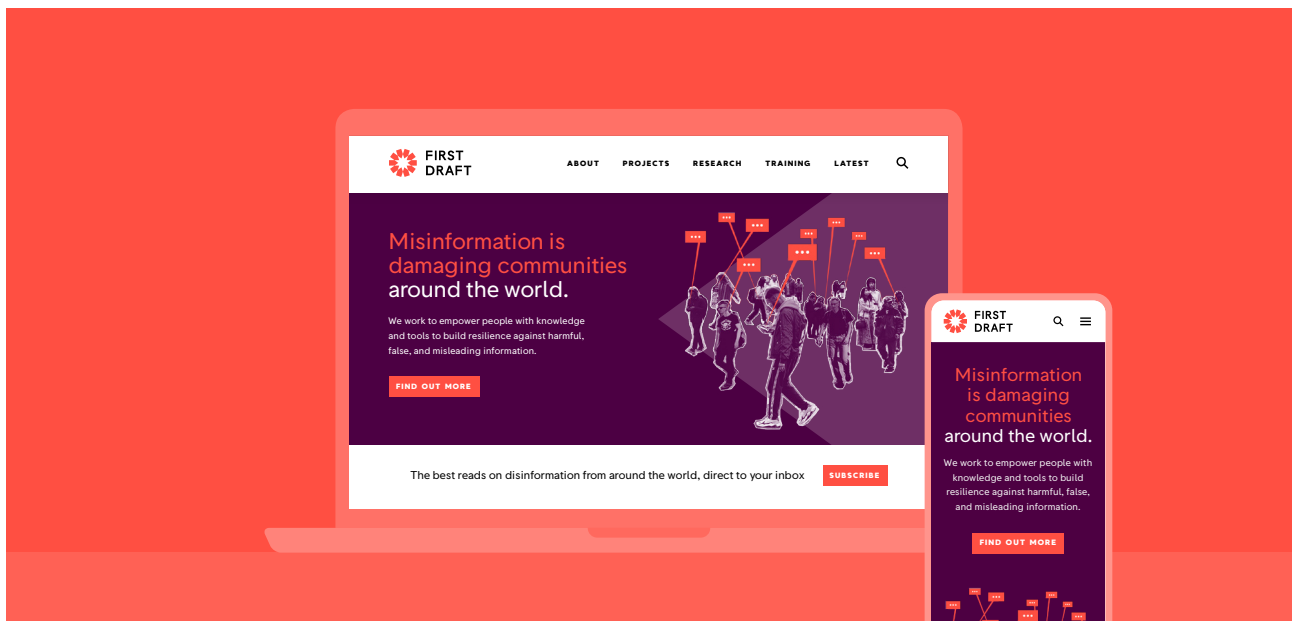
FIRST DRAFT

ABOUT PROJECTS RESEARCH TRAINING LATEST

Misinformation is damaging communities around the world.

We work to empower people with knowledge and tools to build resilience against harmful, false, and misleading information.

FIND OUT MORE

The best reads on disinformation from around the world, direct to your inbox

SUBSCRIBE

FIRST DRAFT

Misinformation is damaging communities around the world.

We work to empower people with knowledge and tools to build resilience against harmful, false, and misleading information.

FIND OUT MORE